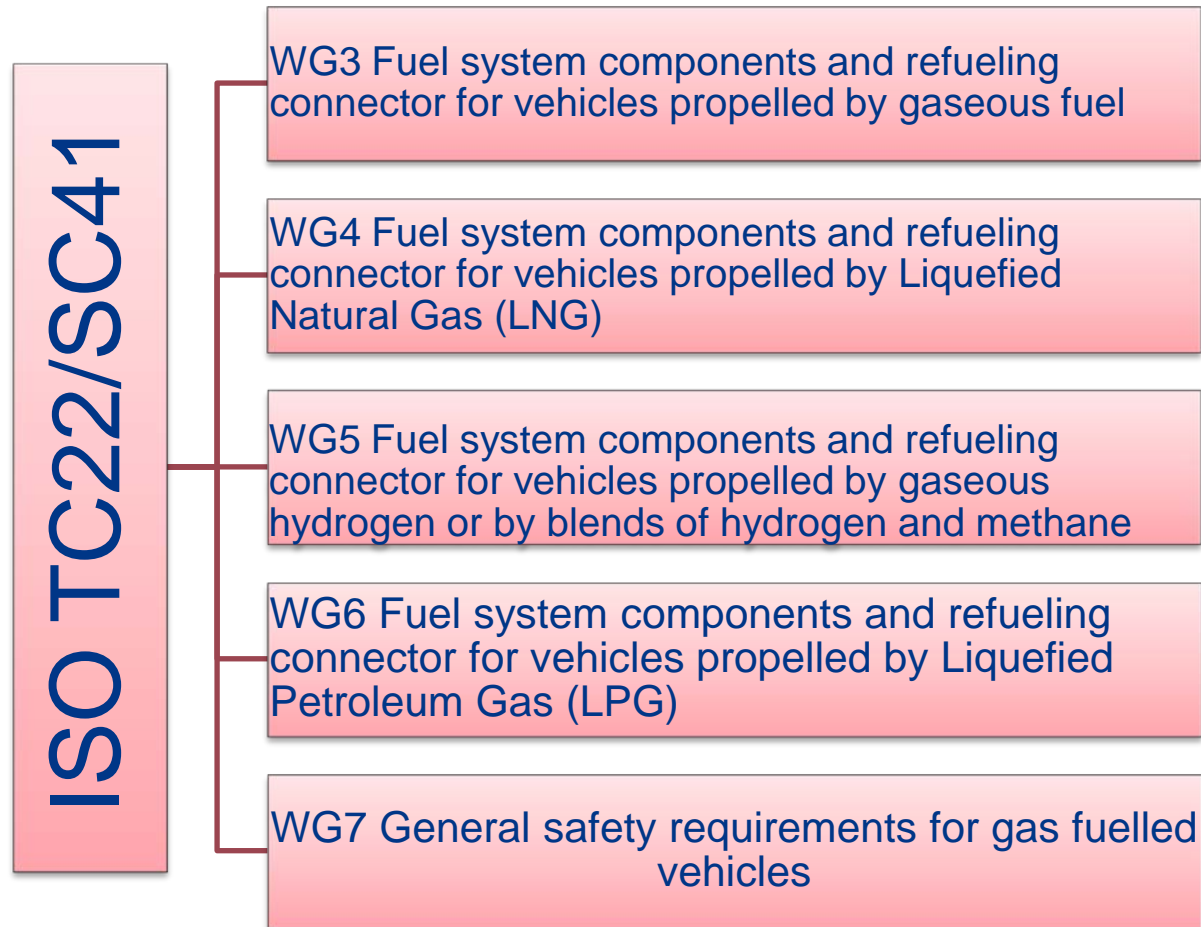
ISO TC22/SC41

WG3 Fuel system components and refueling connector for vehicles propelled by gaseous fuel

WG4 Fuel system components and refueling connector for vehicles propelled by Liquefied Natural Gas (LNG)

WG5 Fuel system components and refueling connector for vehicles propelled by gaseous hydrogen or by blends of hydrogen and methane

WG6 Fuel system components and refueling connector for vehicles propelled by Liquefied Petroleum Gas (LPG)

WG7 General safety requirements for gas fuelled vehicles